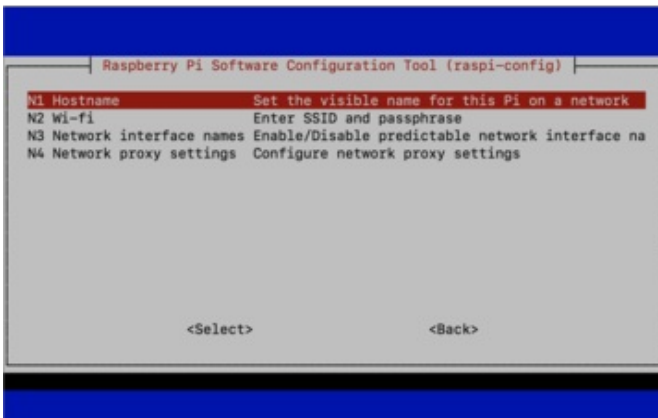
Raspberry Pi Software Configuration Tool (raspi-config)

N1 Hostname Set the visible name for this Pi on a network
N2 Wi-fi Enter SSID and passphrase
N3 Network interface names Enable/Disable predictable network interface na
N4 Network proxy settings Configure network proxy settings

<Select> <Back>